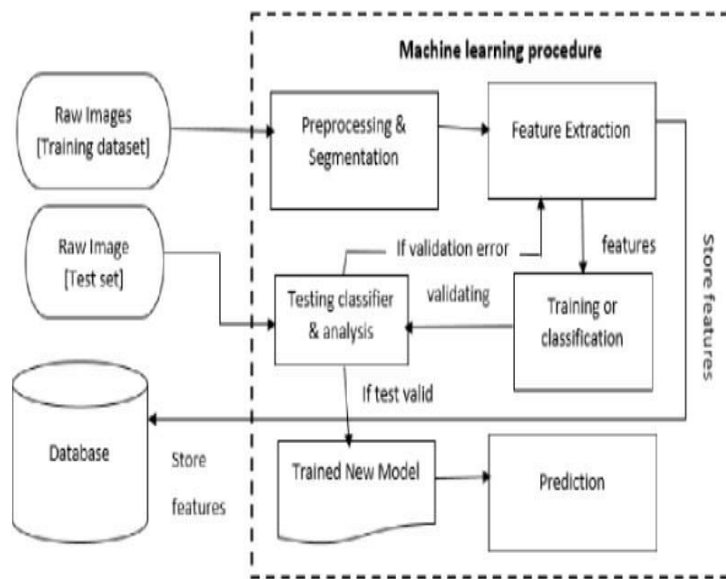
Machine learning procedure

Raw Images [Training dataset]

Preprocessing & Segmentation

Feature Extraction

Raw Image [Test set]

If validation error

features

Store features

Testing classifier & analysis

validating

Training or classification

If test valid

Database

Store features

Trained New Model

Prediction